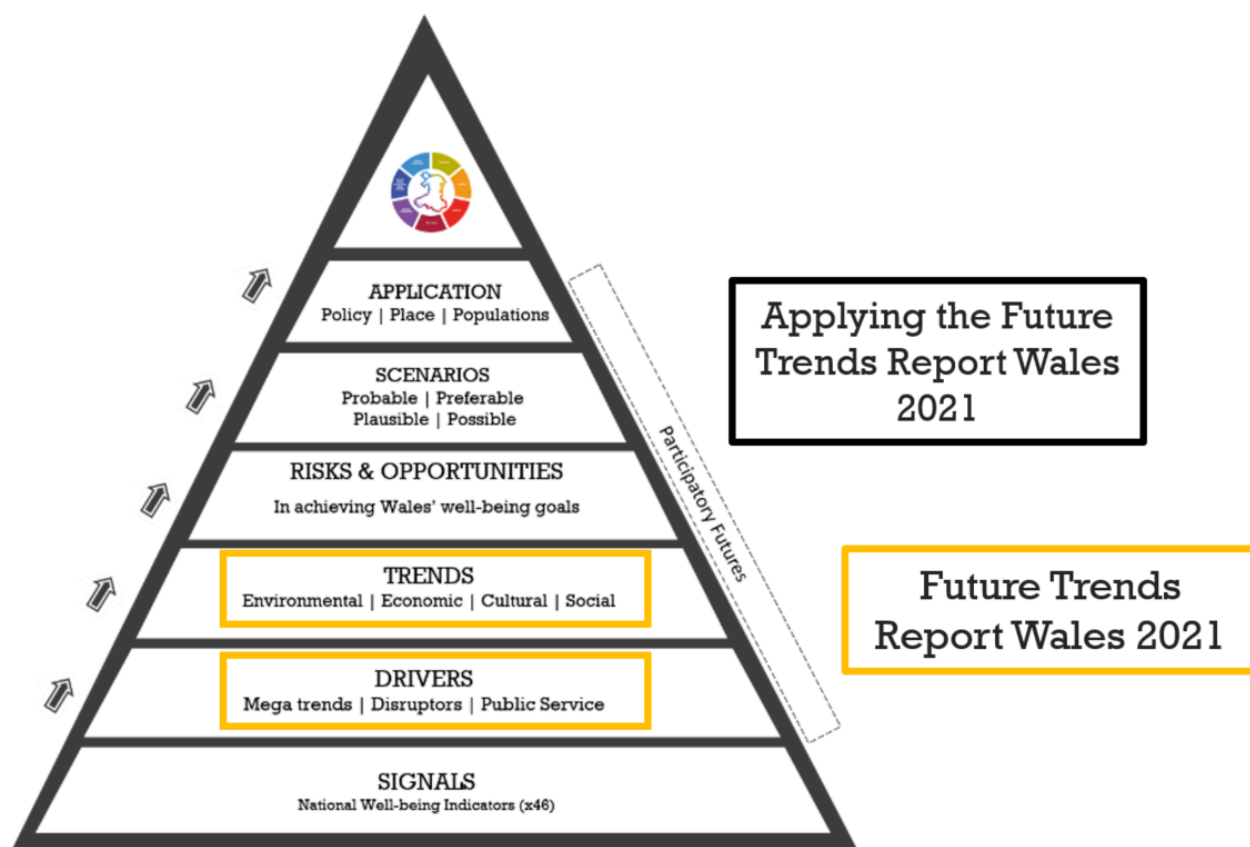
APPLICATION
Policy | Place | Populations

SCENARIOS
Probable | Preferable
Plausible | Possible

RISKS & OPPORTUNITIES
In achieving Wales' well-being goals

TRENDS
Environmental | Economic | Cultural | Social

DRIVERS
Mega trends | Disruptors | Public Service

SIGNALS
National Well-being Indicators (x46)

Participatory Futures

Applying the Future Trends Report Wales 2021

Future Trends Report Wales 2021